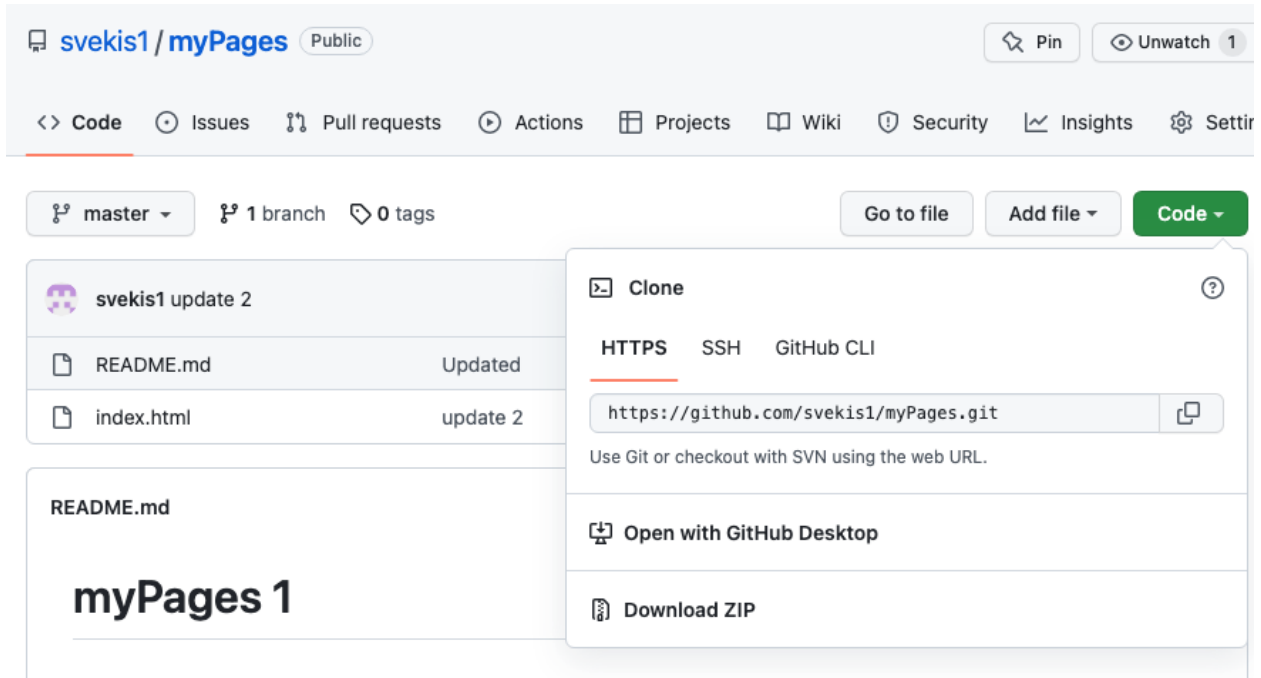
svekis1 / myPages Public

Pin Unwatch 1

Code Issues Pull requests Actions Projects Wiki Security Insights Settin

master 1 branch 0 tags

Go to file Add file Code

svekis1 update 2

README.md Updated

index.html update 2

README.md

myPages 1

Clone

HTTPS SSH GitHub CLI

https://github.com/svekis1/myPages.git

Use Git or checkout with SVN using the web URL.

Open with GitHub Desktop

Download ZIP